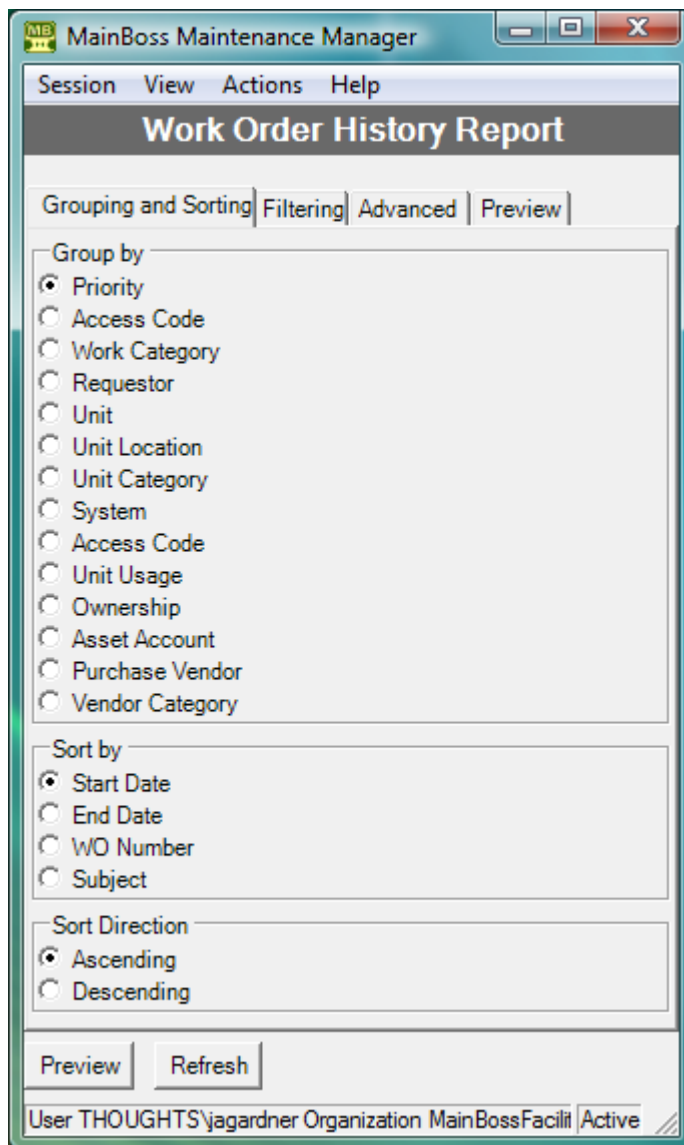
MB
MainBoss Maintenance Manager

Session View Actions Help

Work Order History Report

Grouping and Sorting | Filtering | Advanced | Preview

Group by
Priority
Access Code
Work Category
Requestor
Unit
Unit Location
Unit Category
System
Access Code
Unit Usage
Ownership
Asset Account
Purchase Vendor
Vendor Category

Sort by
Start Date
End Date
WO Number
Subject

Sort Direction
Ascending
Descending

Preview Refresh

User THOUGHTS\jagardner Organization MainBossFacilit Active